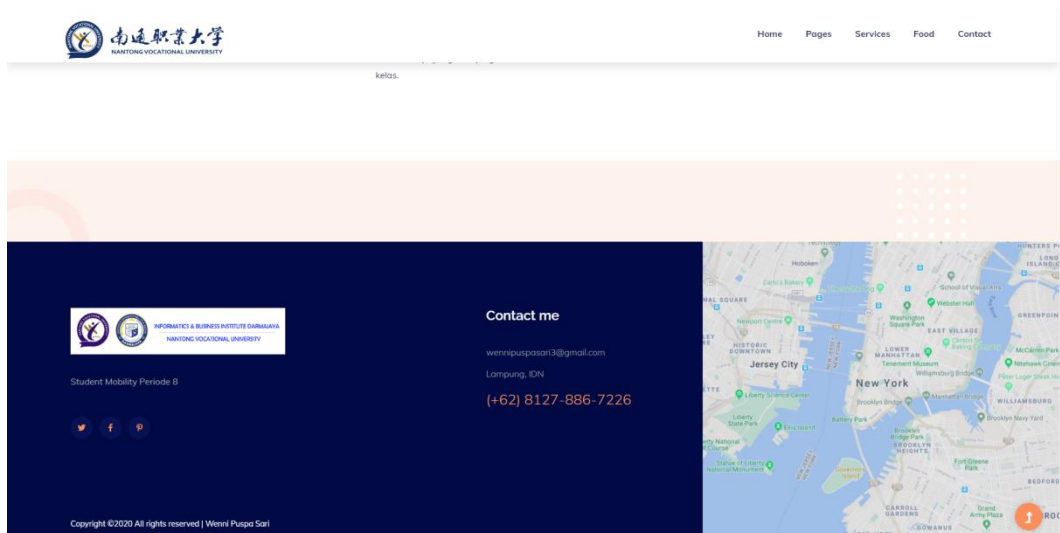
南通职业大学
NANTONG VOCATIONAL UNIVERSITY

Home Pages Services Food Contact

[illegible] kelas.

INFORMATICS & BUSINESS INSTITUTE DARMAJAYA
NANTONG VOCATIONAL UNIVERSITY

Student Mobility Periode 8

Contact me

wennipuspasari3@gmail.com

Lampung, IDN

(+62) 8127-886-7226

Hoboken
Jersey City
New York
HISTORIC DOWNTOWN
Newport Centre
Liberty Science Center
Liberty State Park
Ellis Island
Statue of Liberty National Monument
Battery Park
Washington Square Park
EAST VILLAGE
LOWER MANHATTAN
Tenement Museum
Williamsburg Bridge
Manhattan Bridge
Brooklyn Bridge
WILLIAMSBURG
Brooklyn Navy Yard
Brooklyn Bridge Park
BROOKLYN HEIGHTS
Fort Greene Park
Governors Island
CARROLL GARDENS
Grand Army Plaza
BEDFORD
GREENPOINT
HUNTERS POINT
LONG ISLAND CITY
Webster Hall
School of Visual Arts
McCarren Park
Nitehawk Cinema
Peter Luger Steak House
Carlo's Bakery
GOWANUS

Copyright ©2020 All rights reserved | Wenni Puspa Sari